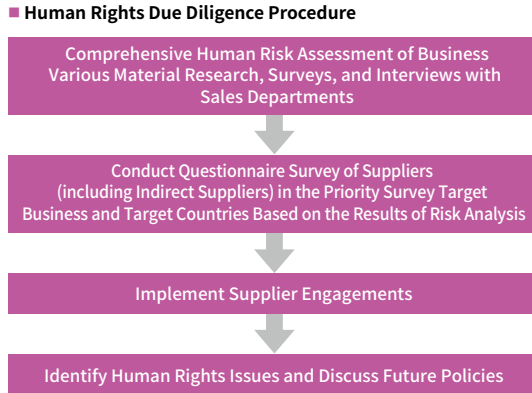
■ Human Rights Due Diligence Procedure

Comprehensive Human Risk Assessment of Business Various Material Research, Surveys, and Interviews with Sales Departments

Conduct Questionnaire Survey of Suppliers (including Indirect Suppliers) in the Priority Survey Target Business and Target Countries Based on the Results of Risk Analysis

Implement Supplier Engagements

Identify Human Rights Issues and Discuss Future Policies